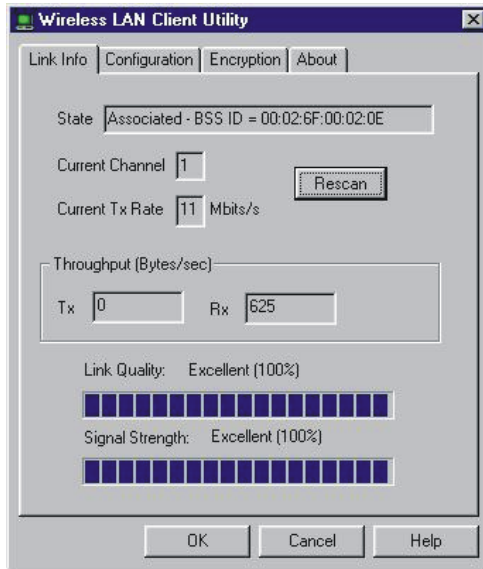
Wireless LAN Client Utility

Link Info | Configuration | Encryption | About

State Associated - BSS ID = 00:02:6F:00:02:0E

Current Channel 1

Rescan

Current Tx Rate 11 Mbits/s

Throughput (Bytes/sec)

Tx 0 Rx 625

Link Quality: Excellent (100%)

Signal Strength: Excellent (100%)

OK Cancel Help